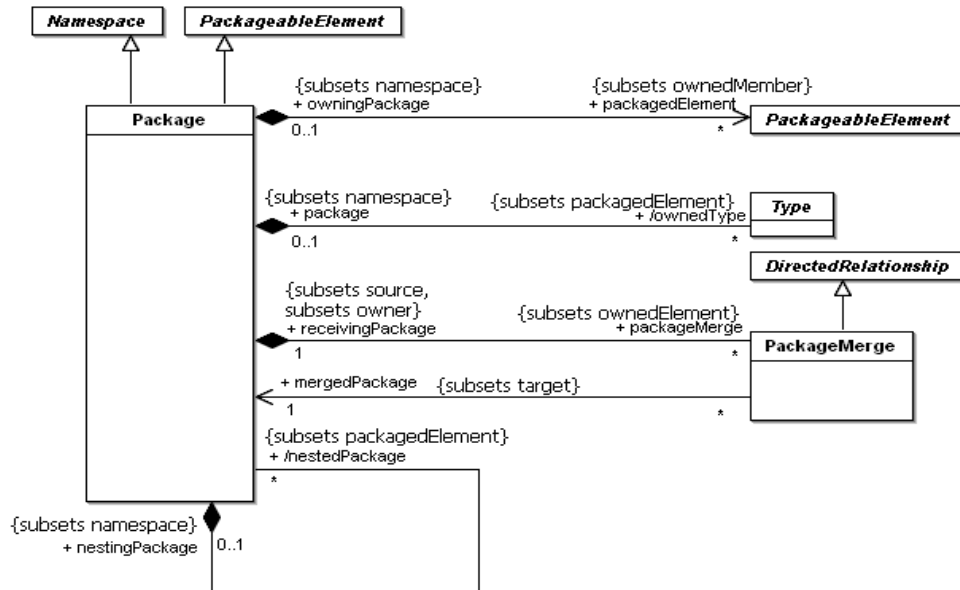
Namespace

PackageableElement

Package

{subsets namespace}
+ owningPackage
0..1

{subsets ownedMember}
+ packagedElement
*

PackageableElement

{subsets namespace}
+ package
0..1

{subsets packagedElement}
+ /ownedType
*

Type

DirectedRelationship

{subsets source,
subsets owner}
+ receivingPackage
1

{subsets ownedElement}
+ packageMerge
*

PackageMerge

+ mergedPackage
1

{subsets target}
*

{subsets packagedElement}
+ /nestedPackage
*

{subsets namespace}
+ nestingPackage
0..1